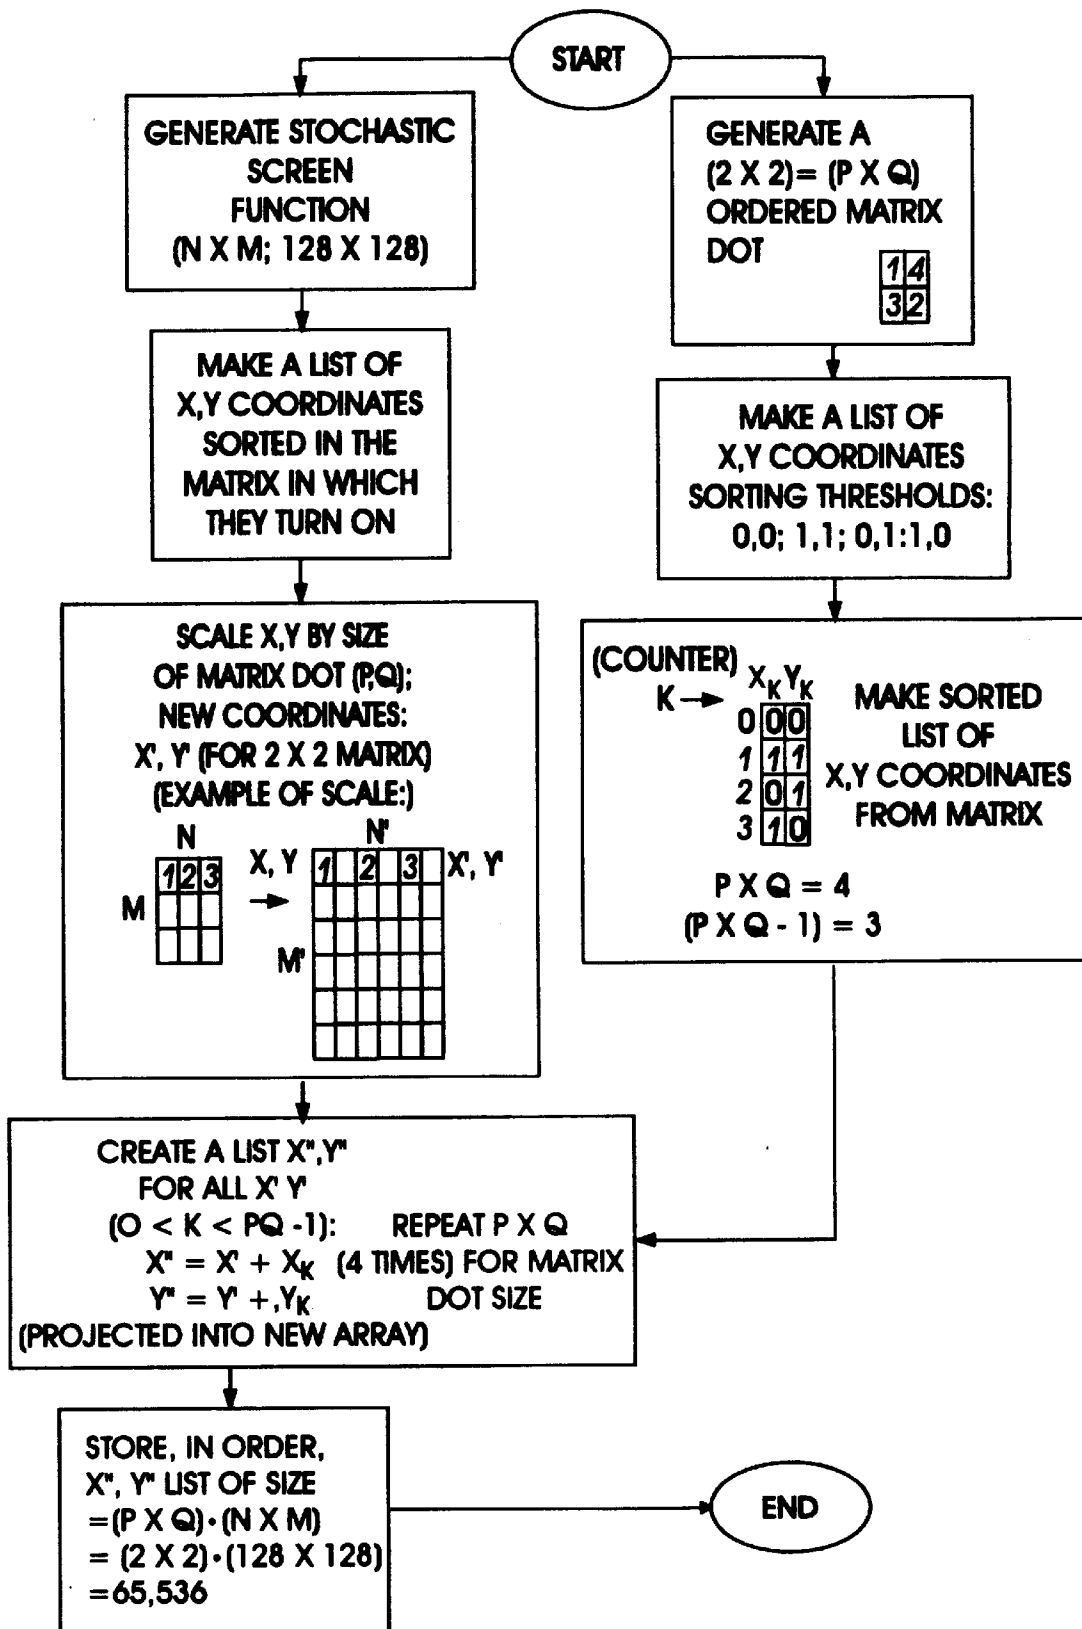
START

GENERATE STOCHASTIC SCREEN FUNCTION (N X M; 128 X 128)

MAKE A LIST OF X,Y COORDINATES SORTED IN THE MATRIX IN WHICH THEY TURN ON

SCALE X,Y BY SIZE OF MATRIX DOT (P,Q); NEW COORDINATES: X', Y' (FOR 2 X 2 MATRIX) (EXAMPLE OF SCALE:)

N
M
| 1 | 2 | 3 |
|---|---|---|
| | | |
| | | |

X, Y →

N'
M'
| 1 | | 2 | | 3 | |
|---|---|---|---|---|---|
| | | | | | |
| | | | | | |
| | | | | | |
| | | | | | |
| | | | | | |

X', Y'

GENERATE A (2 X 2)= (P X Q) ORDERED MATRIX DOT

| 1 | 4 |
|---|---|
| 3 | 2 |

MAKE A LIST OF X,Y COORDINATES SORTING THRESHOLDS: 0,0; 1,1; 0,1:1,0

(COUNTER) K → $X_K$ $Y_K$

| | $X_K$ | $Y_K$ |
|---|---|---|
| 0 | 0 | 0 |
| 1 | 1 | 1 |
| 2 | 0 | 1 |
| 3 | 1 | 0 |

MAKE SORTED LIST OF X,Y COORDINATES FROM MATRIX

P X Q = 4
(P X Q - 1) = 3

CREATE A LIST X",Y" FOR ALL X' Y'
(O < K < PQ -1): REPEAT P X Q
X" = X' + $X_K$ (4 TIMES) FOR MATRIX
Y" = Y' +,$Y_K$ DOT SIZE
(PROJECTED INTO NEW ARRAY)

STORE, IN ORDER, X", Y" LIST OF SIZE =(P X Q)·(N X M) = (2 X 2)·(128 X 128) =65,536

END